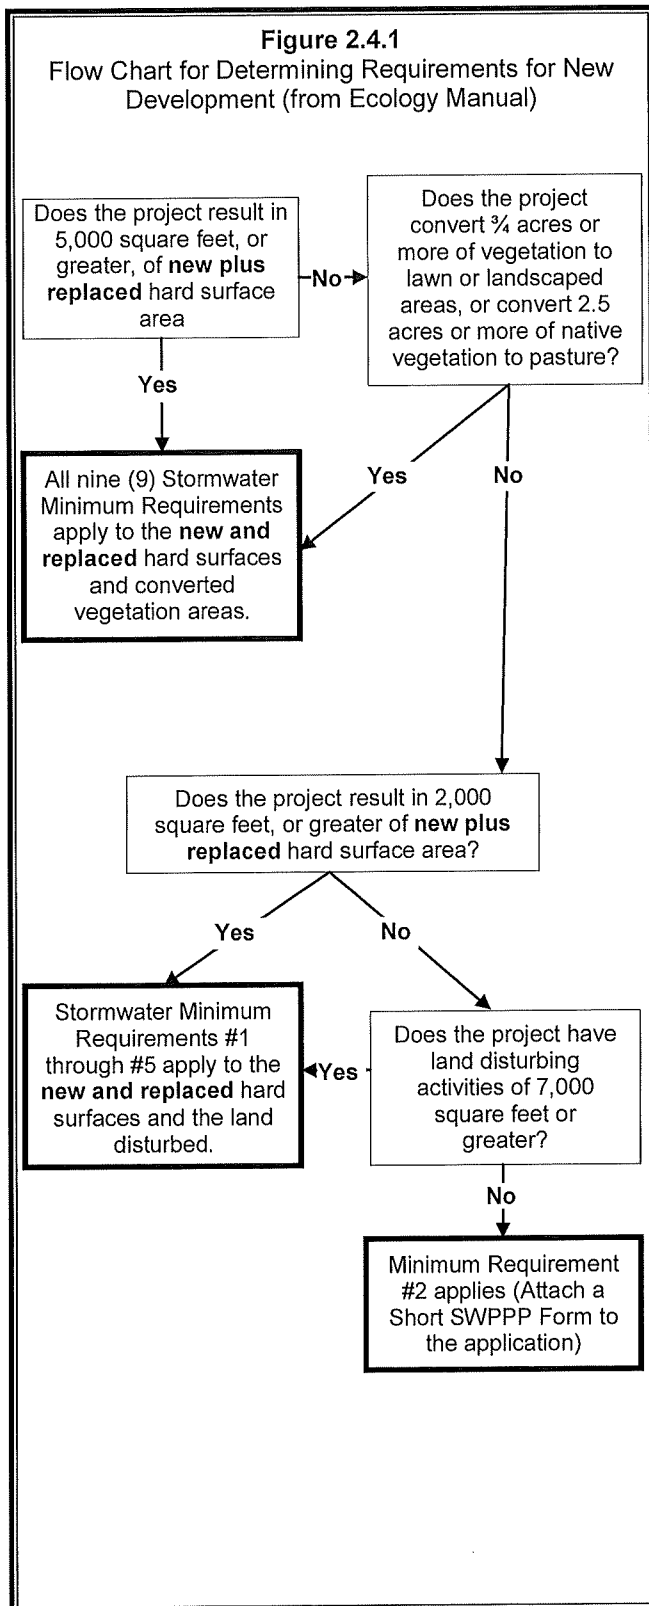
**Figure 2.4.1**
Flow Chart for Determining Requirements for New Development (from Ecology Manual)

Does the project result in 5,000 square feet, or greater, of **new plus replaced** hard surface area

No

Does the project convert ¾ acres or more of vegetation to lawn or landscaped areas, or convert 2.5 acres or more of native vegetation to pasture?

Yes

All nine (9) Stormwater Minimum Requirements apply to the **new and replaced** hard surfaces and converted vegetation areas.

Yes

No

Does the project result in 2,000 square feet, or greater of **new plus replaced** hard surface area?

Yes

No

Stormwater Minimum Requirements #1 through #5 apply to the **new and replaced** hard surfaces and the land disturbed.

Yes

Does the project have land disturbing activities of 7,000 square feet or greater?

No

Minimum Requirement #2 applies (Attach a Short SWPPP Form to the application)